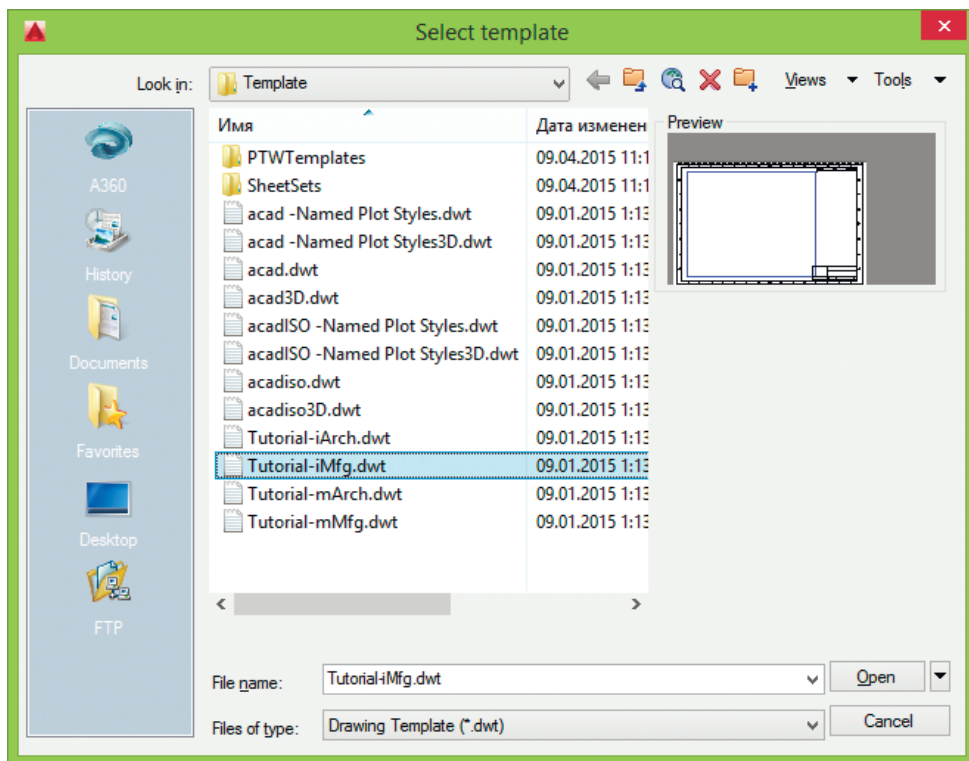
Select template

Look in: Template

Views Tools

A360

History

Documents

Favorites

Desktop

FTP

| Имя | Дата изменен |
|---|---|
| PTWTemplates | 09.04.2015 11:1 |
| SheetSets | 09.04.2015 11:1 |
| acad -Named Plot Styles.dwt | 09.01.2015 1:13 |
| acad -Named Plot Styles3D.dwt | 09.01.2015 1:13 |
| acad.dwt | 09.01.2015 1:13 |
| acad3D.dwt | 09.01.2015 1:13 |
| acadISO -Named Plot Styles.dwt | 09.01.2015 1:13 |
| acadISO -Named Plot Styles3D.dwt | 09.01.2015 1:13 |
| acadiso.dwt | 09.01.2015 1:13 |
| acadiso3D.dwt | 09.01.2015 1:13 |
| Tutorial-iArch.dwt | 09.01.2015 1:13 |
| Tutorial-iMfg.dwt | 09.01.2015 1:13 |
| Tutorial-mArch.dwt | 09.01.2015 1:13 |
| Tutorial-mMfg.dwt | 09.01.2015 1:13 |

Preview

File name: Tutorial-iMfg.dwt

Open

Files of type: Drawing Template (*.dwt)

Cancel